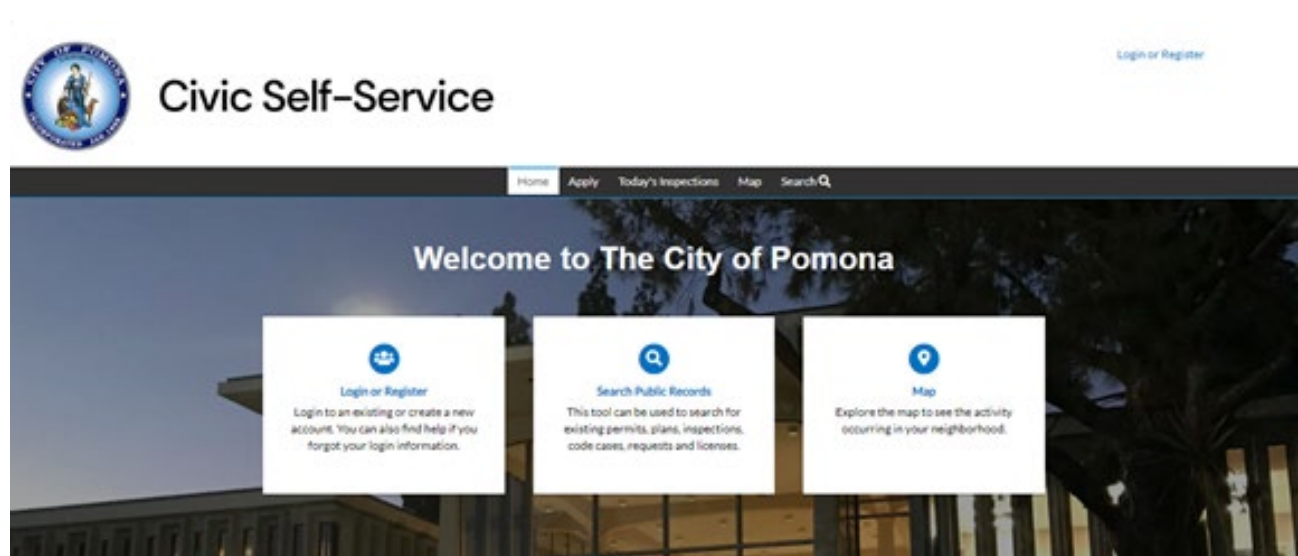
CITY OF POMONA INCORPORATED 1888

Civic Self-Service

Login or Register

Home Apply Today's Inspections Map Search

Welcome to The City of Pomona

Login or Register
Login to an existing or create a new account. You can also find help if you forgot your login information.

Search Public Records
This tool can be used to search for existing permits, plans, inspections, code cases, requests and licenses.

Map
Explore the map to see the activity occurring in your neighborhood.